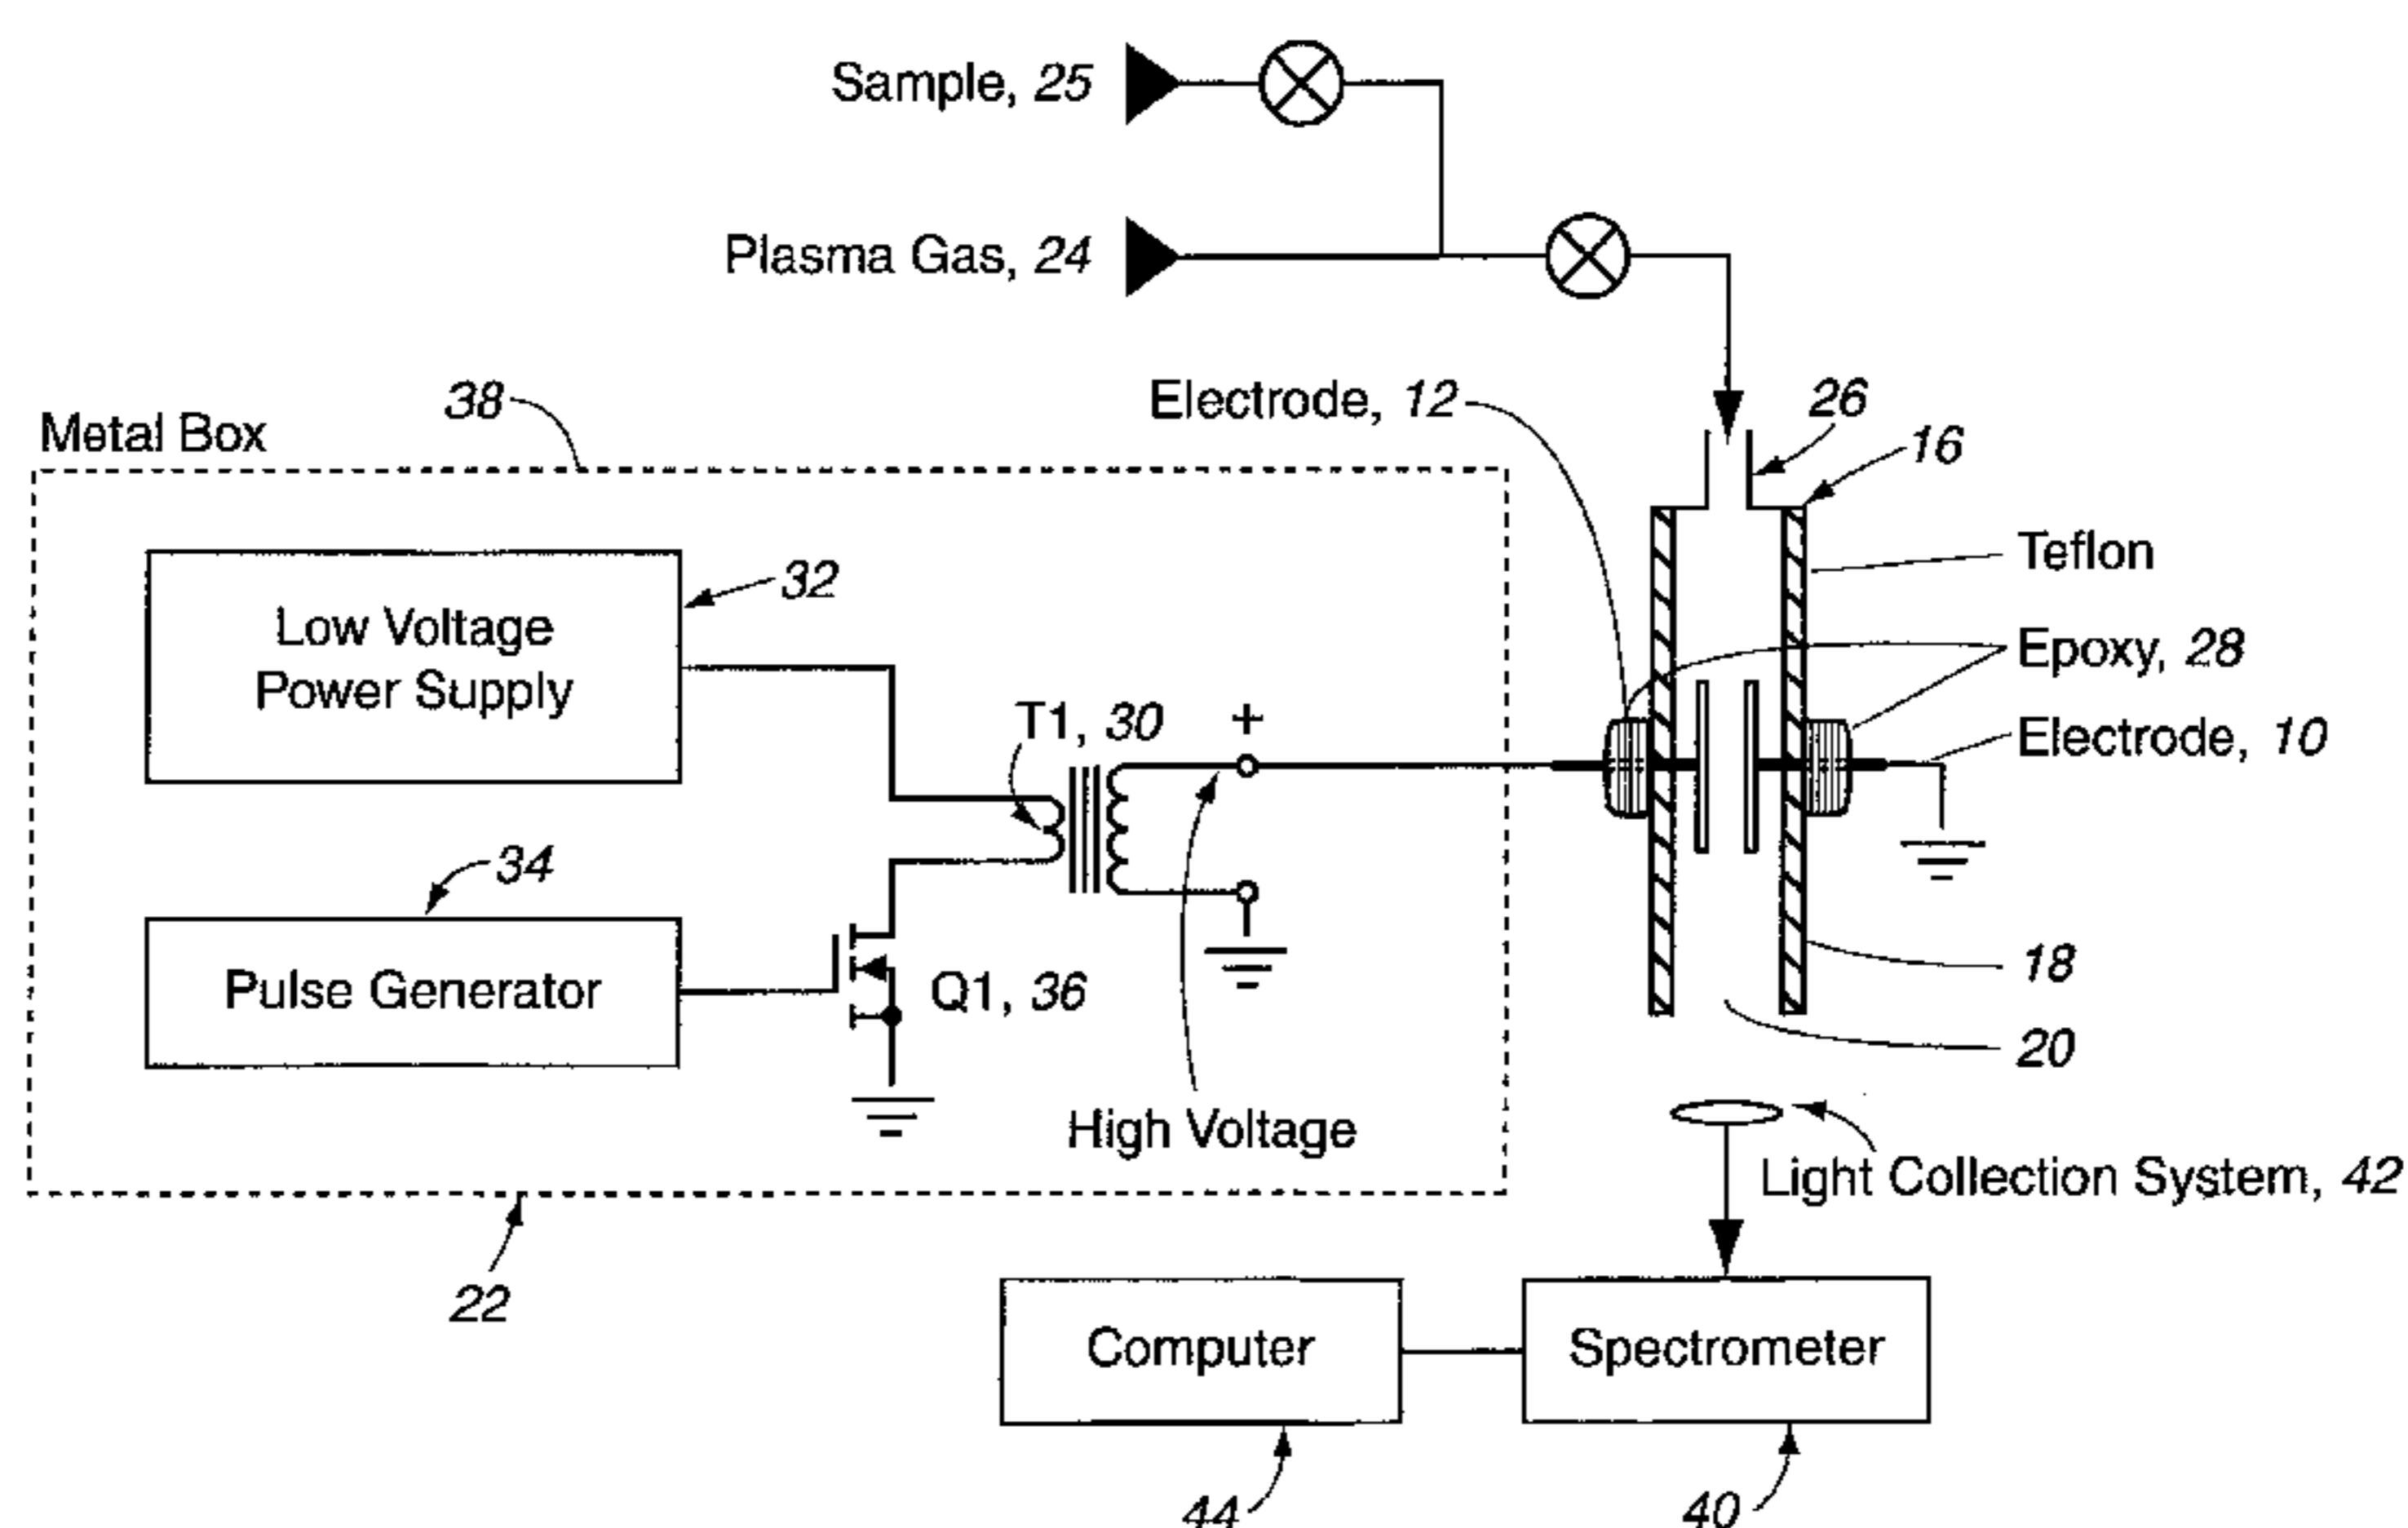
Sample, 25

Plasma Gas, 24

Electrode, 12

26

16

38

Metal Box

Teflon

Low Voltage Power Supply

32

Epoxy, 28

T1, 30

+

Electrode, 10

34

Pulse Generator

Q1, 36

18

20

High Voltage

Light Collection System, 42

22

Computer

Spectrometer

44

40